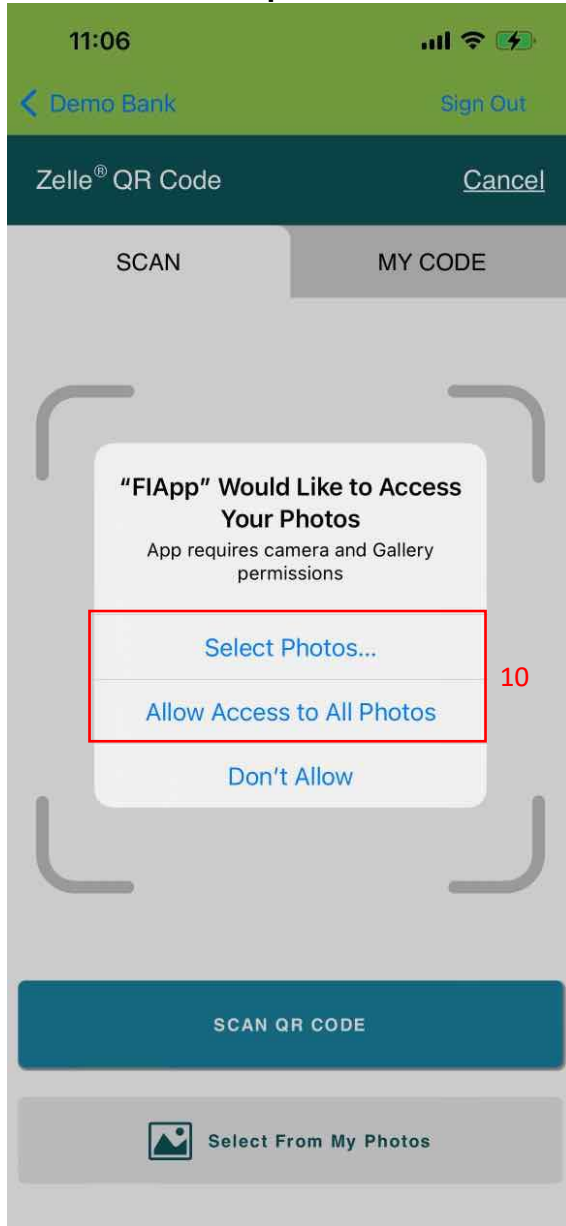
11:06

Demo Bank

Sign Out

Zelle® QR Code

Cancel

SCAN

MY CODE

“FIApp” Would Like to Access Your Photos

App requires camera and Gallery permissions

Select Photos...

Allow Access to All Photos

10

Don’t Allow

SCAN QR CODE

Select From My Photos